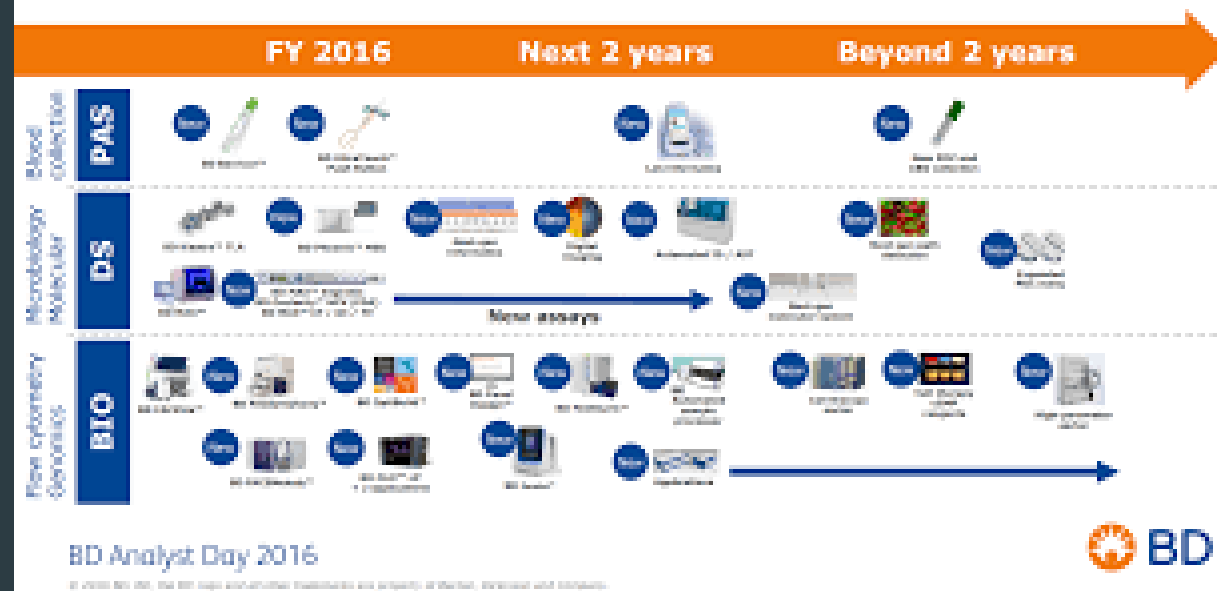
FY 2016

Next 2 years

Beyond 2 years

Blood Collection

PAS

New

New

New

New

Microbiology Molecular

DS

New

New

New

New

New

New

New

New assays

Flow cytometry Genomics

BIO

New

New

New

New

New

New

New

New

New

New

New

New

BD Analyst Day 2016

BD

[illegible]